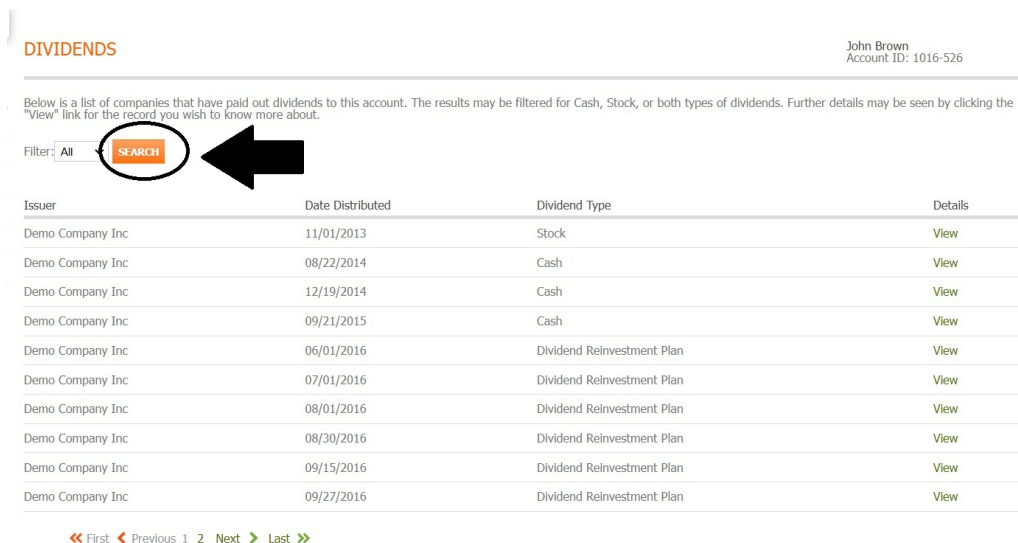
DIVIDENDS

John Brown
Account ID: 1016-526

Below is a list of companies that have paid out dividends to this account. The results may be filtered for Cash, Stock, or both types of dividends. Further details may be seen by clicking the "View" link for the record you wish to know more about.

Filter: All SEARCH

| Issuer | Date Distributed | Dividend Type | Details |
|---|---|---|---|
| Demo Company Inc | 11/01/2013 | Stock | View |
| Demo Company Inc | 08/22/2014 | Cash | View |
| Demo Company Inc | 12/19/2014 | Cash | View |
| Demo Company Inc | 09/21/2015 | Cash | View |
| Demo Company Inc | 06/01/2016 | Dividend Reinvestment Plan | View |
| Demo Company Inc | 07/01/2016 | Dividend Reinvestment Plan | View |
| Demo Company Inc | 08/01/2016 | Dividend Reinvestment Plan | View |
| Demo Company Inc | 08/30/2016 | Dividend Reinvestment Plan | View |
| Demo Company Inc | 09/15/2016 | Dividend Reinvestment Plan | View |
| Demo Company Inc | 09/27/2016 | Dividend Reinvestment Plan | View |

« First ‹ Previous 1 2 Next › Last »